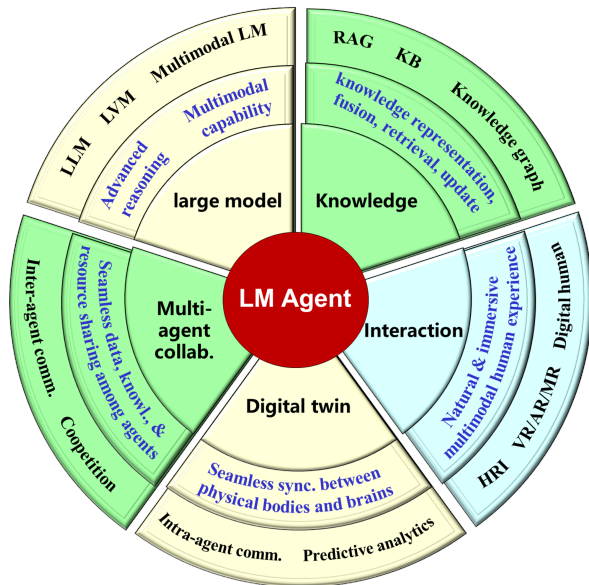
LM Agent

large model

Advanced reasoning

Multimodal capability

LLM

LVM

Multimodal LM

Knowledge

knowledge representation, fusion, retrieval, update

RAG

KB

Knowledge graph

Interaction

Natural & immersive multimodal human experience

Digital human

VR/AR/MR

HRI

Digital twin

Seamless sync. between physical bodies and brains

Intra-agent comm.

Predictive analytics

Multi-agent collab.

Seamless data, knowl., & resource sharing among agents

Inter-agent comm.

Coopetition